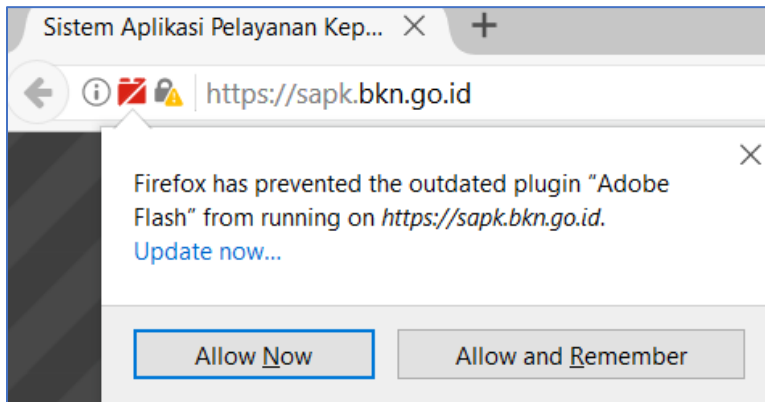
Sistem Aplikasi Pelayanan Kep... ×

https://sapk.bkn.go.id

Firefox has prevented the outdated plugin “Adobe Flash” from running on *https://sapk.bkn.go.id*.

Update now...

Allow Now

Allow and Remember